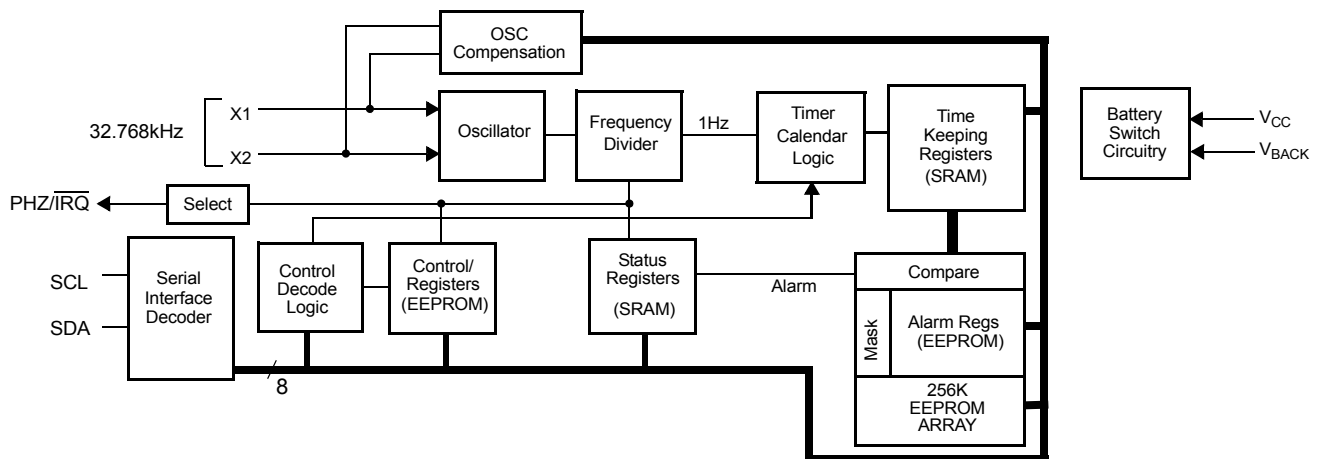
OSC Compensation

32.768kHz

X1

X2

Oscillator

Frequency Divider

1Hz

Timer Calendar Logic

Time Keeping Registers (SRAM)

Battery Switch Circuitry

$V_{CC}$

$V_{BACK}$

PHZ/$\overline{IRQ}$

Select

SCL

SDA

Serial Interface Decoder

Control Decode Logic

Control/ Registers (EEPROM)

Status Registers (SRAM)

Alarm

Compare

Mask

Alarm Regs (EEPROM)

256K EEPROM ARRAY

8